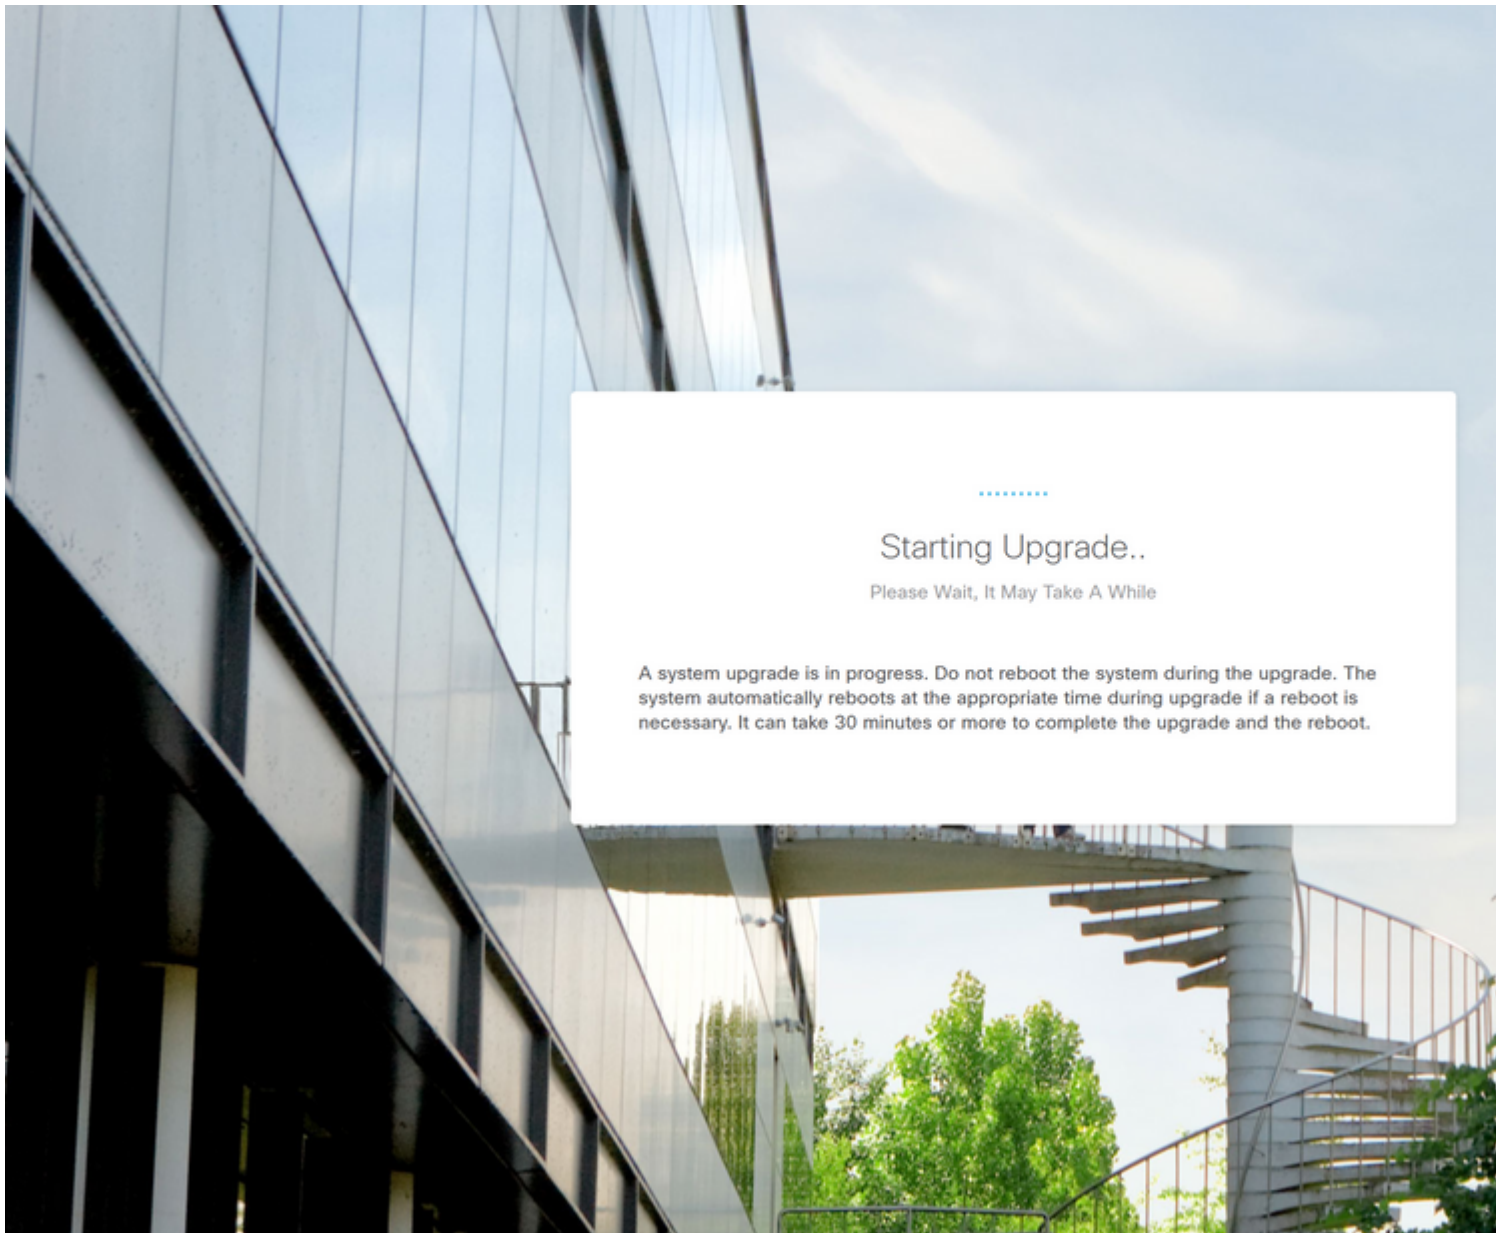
Starting Upgrade..

Please Wait, It May Take A While

A system upgrade is in progress. Do not reboot the system during the upgrade. The system automatically reboots at the appropriate time during upgrade if a reboot is necessary. It can take 30 minutes or more to complete the upgrade and the reboot.